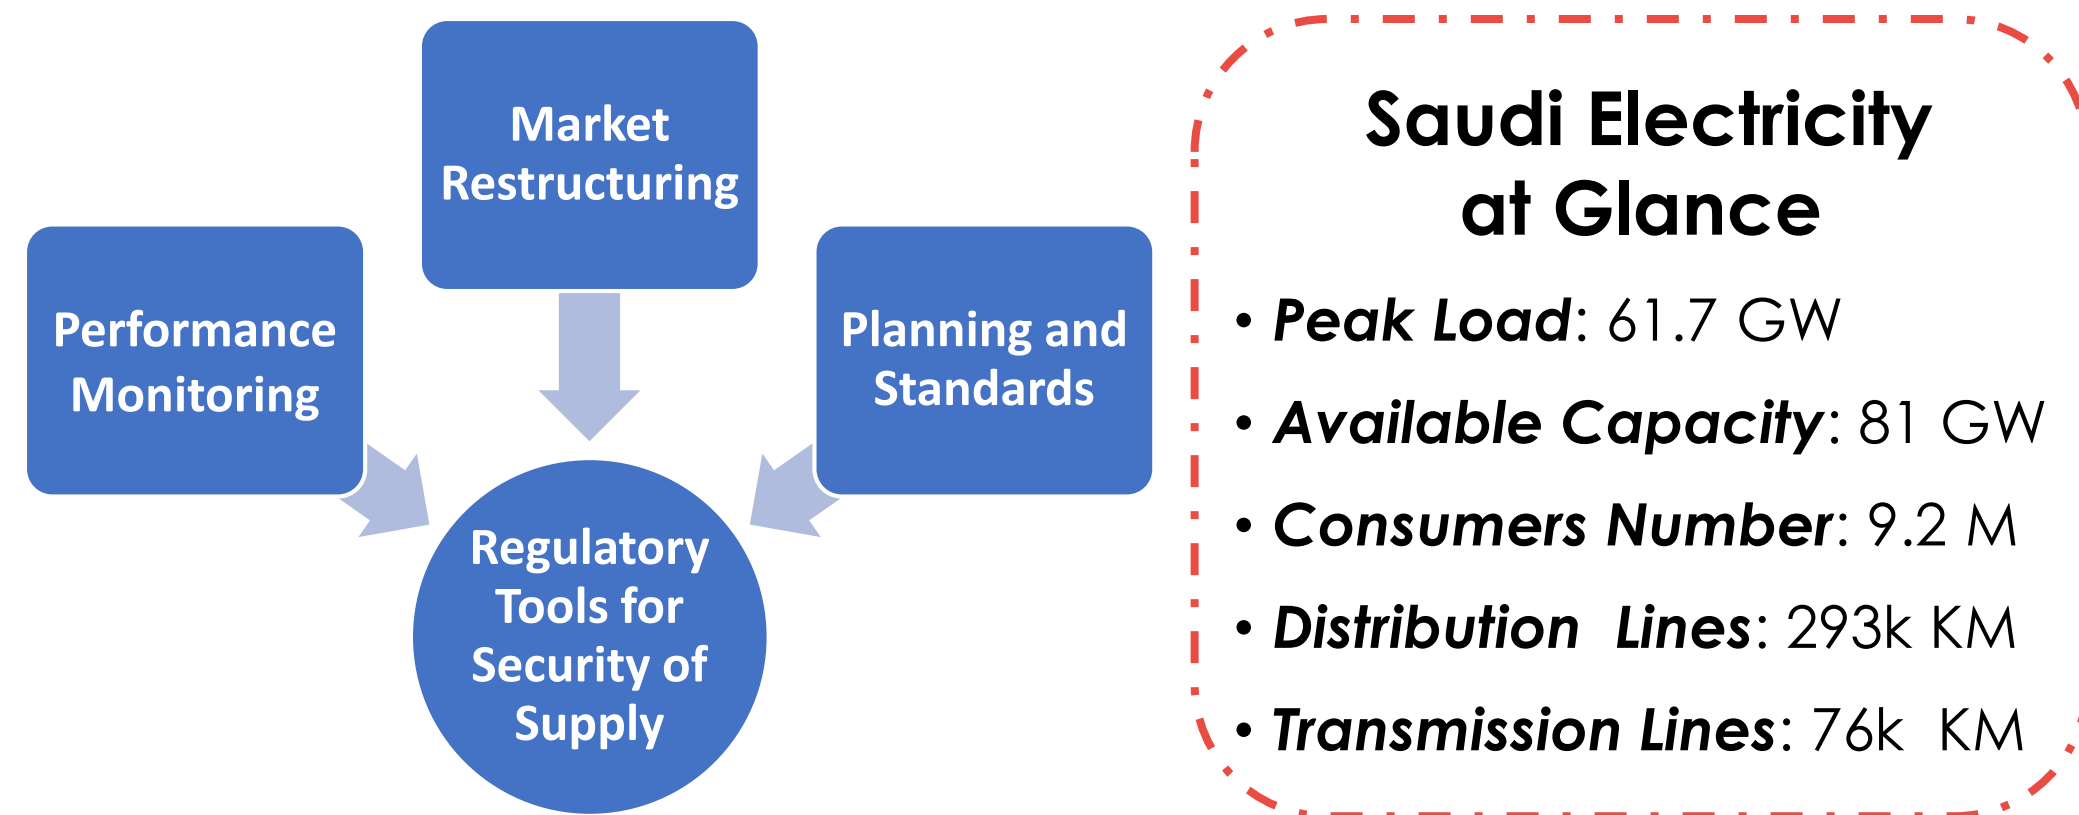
Market Restructuring

Performance Monitoring

Planning and Standards

Regulatory Tools for Security of Supply

Saudi Electricity at Glance

• Peak Load: 61.7 GW

• Available Capacity: 81 GW

• Consumers Number: 9.2 M

• Distribution Lines: 293k KM

• Transmission Lines: 76k KM